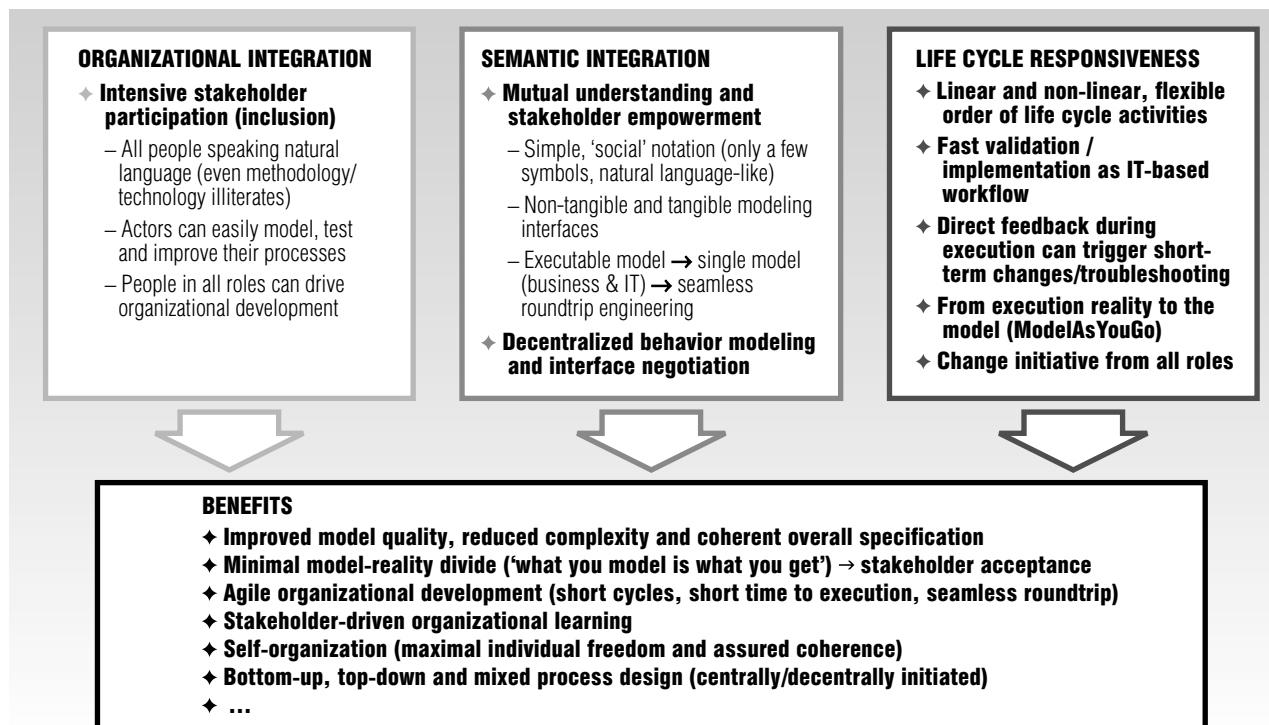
ORGANIZATIONAL INTEGRATION

✦ Intensive stakeholder participation (inclusion)

– All people speaking natural language (even methodology/ technology illiterates)

– Actors can easily model, test and improve their processes

– People in all roles can drive organizational development

SEMANTIC INTEGRATION

✦ Mutual understanding and stakeholder empowerment

– Simple, 'social' notation (only a few symbols, natural language-like)

– Non-tangible and tangible modeling interfaces

– Executable model → single model (business & IT) → seamless roundtrip engineering

✦ Decentralized behavior modeling and interface negotiation

LIFE CYCLE RESPONSIVENESS

✦ Linear and non-linear, flexible order of life cycle activities

✦ Fast validation / implementation as IT-based workflow

✦ Direct feedback during execution can trigger short-term changes/troubleshooting

✦ From execution reality to the model (ModelAsYouGo)

✦ Change initiative from all roles

BENEFITS

✦ Improved model quality, reduced complexity and coherent overall specification

✦ Minimal model-reality divide ('what you model is what you get') → stakeholder acceptance

✦ Agile organizational development (short cycles, short time to execution, seamless roundtrip)

✦ Stakeholder-driven organizational learning

✦ Self-organization (maximal individual freedom and assured coherence)

✦ Bottom-up, top-down and mixed process design (centrally/decentrally initiated)

✦ ...